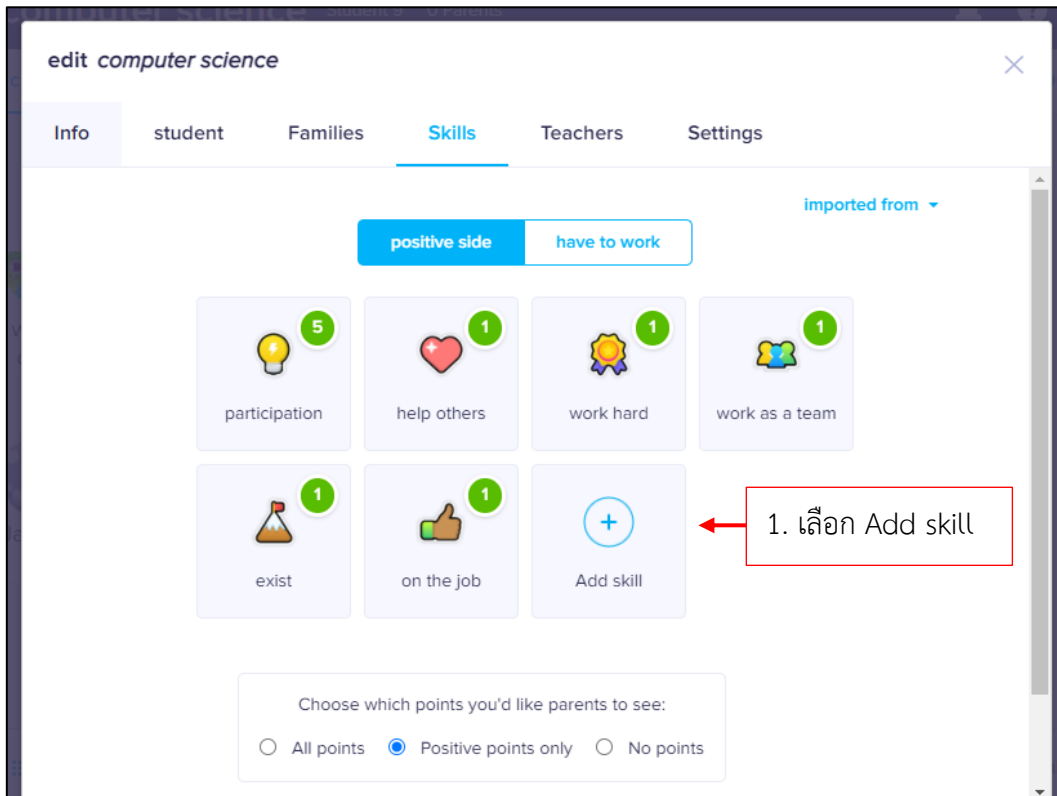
edit *computer science*

Info
student
Families
Skills
Teachers
Settings

imported from

positive side
have to work

5
participation

1
help others

1
work hard

1
work as a team

1
exist

1
on the job

+
Add skill

1. เลือก Add skill

Choose which points you'd like parents to see:

All points
Positive points only
No points